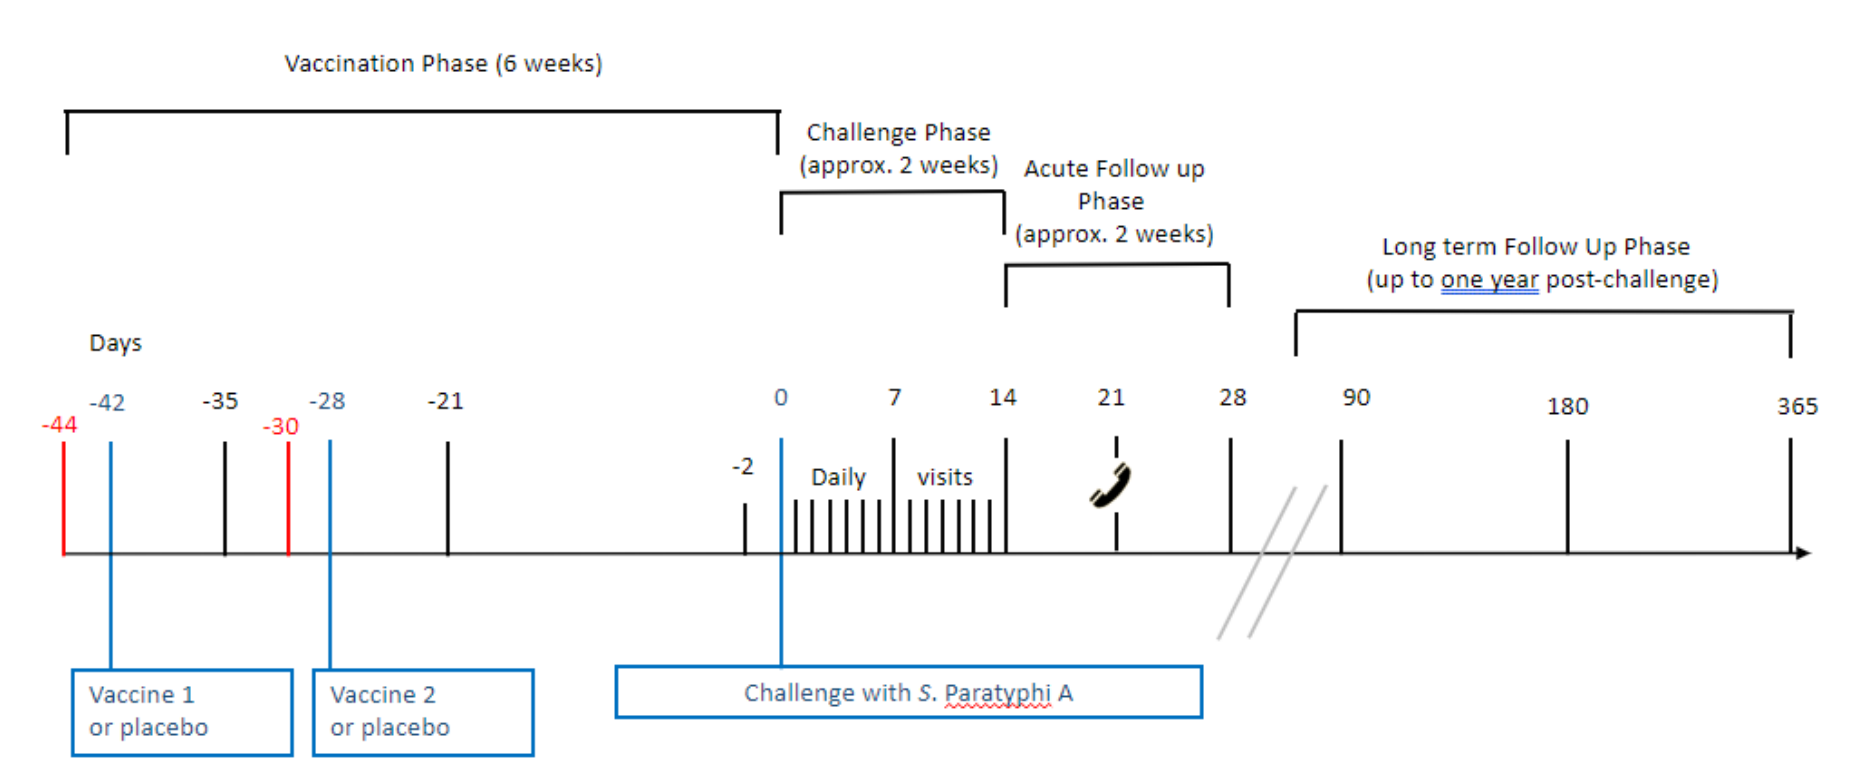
Vaccination Phase (6 weeks)

Challenge Phase (approx. 2 weeks)

Acute Follow up Phase (approx. 2 weeks)

Long term Follow Up Phase (up to one year post-challenge)

Days

-44 -42 -35 -30 -28 -21 -2 0 7 14 21 28 90 180 365

Daily visits

Vaccine 1 or placebo

Vaccine 2 or placebo

Challenge with S. Paratyphi A